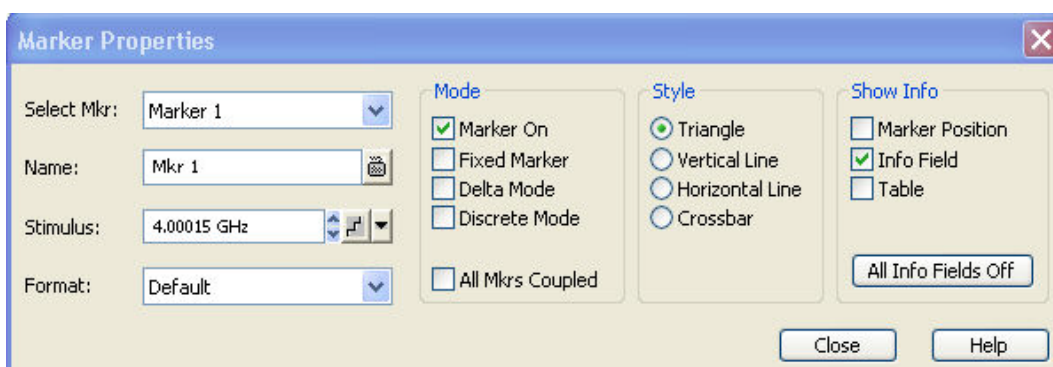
Marker Properties

Select Mkr: Marker 1

Name: Mkr 1

Stimulus: 4.00015 GHz

Format: Default

Mode
Marker On
Fixed Marker
Delta Mode
Discrete Mode
All Mkrs Coupled

Style
Triangle
Vertical Line
Horizontal Line
Crossbar

Show Info
Marker Position
Info Field
Table
All Info Fields Off

Close
Help